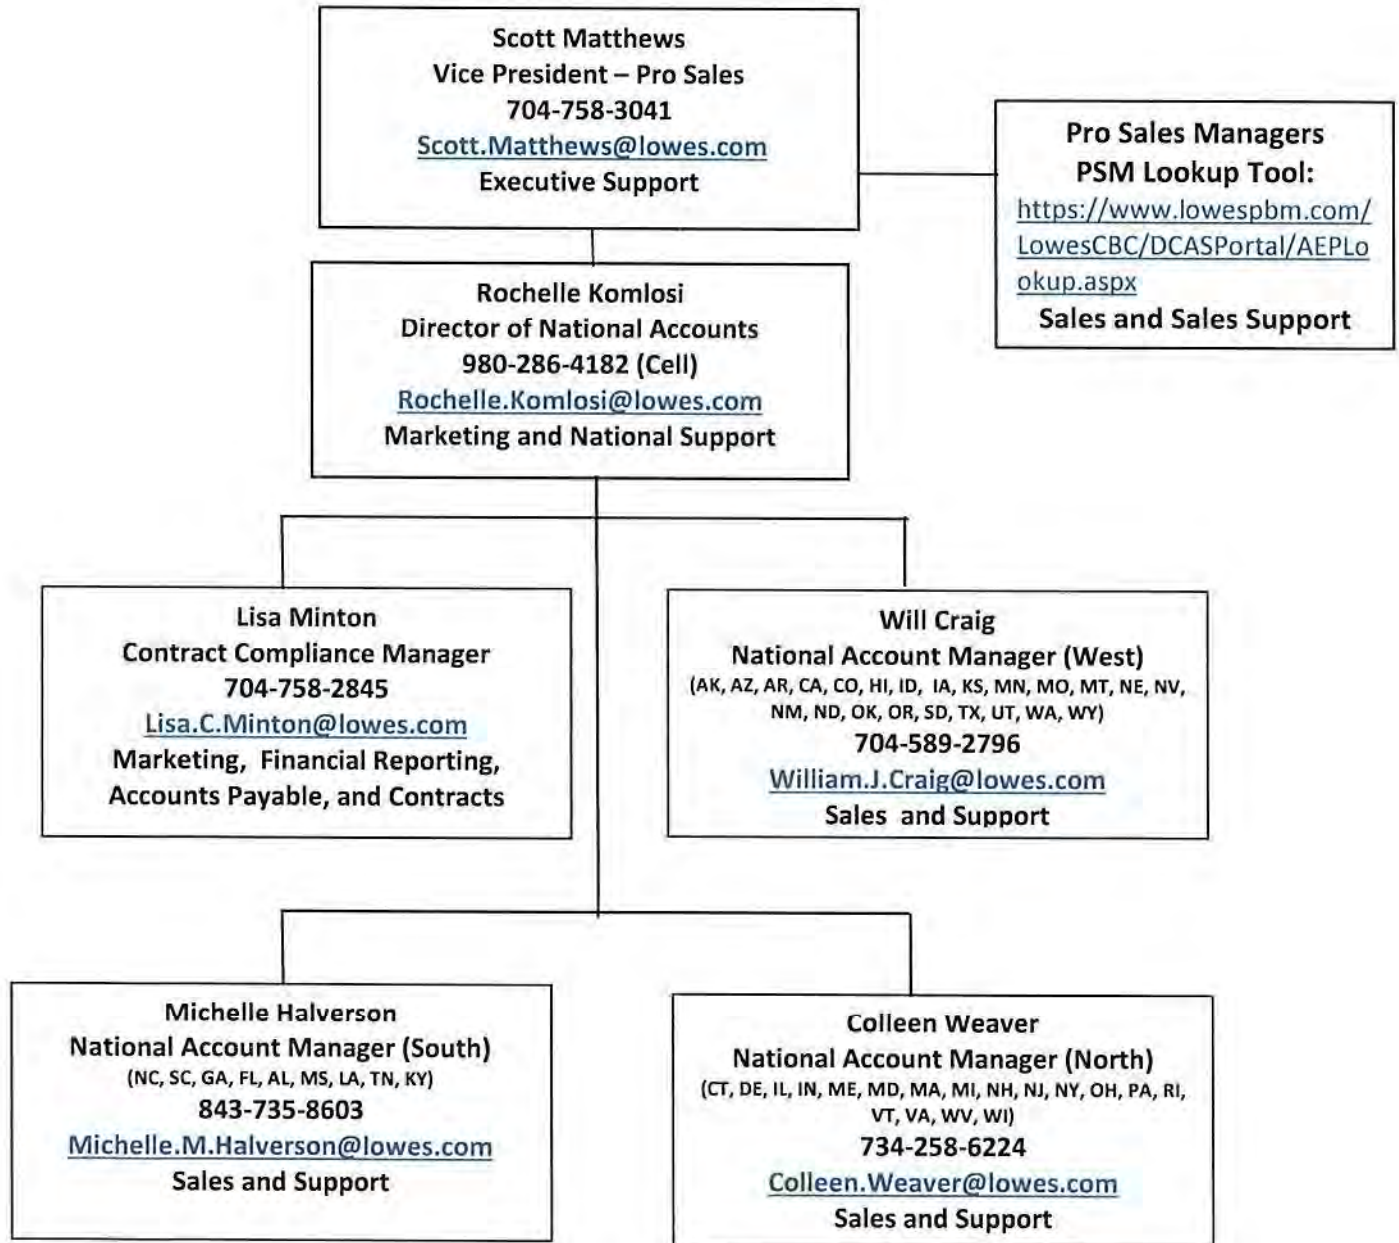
Scott Matthews
Vice President – Pro Sales
704-758-3041
Scott.Matthews@lowes.com
Executive Support

Pro Sales Managers
PSM Lookup Tool:
https://www.lowespbm.com/LowesCBC/DCASPortal/AEPLookup.aspx
Sales and Sales Support

Rochelle Komlosi
Director of National Accounts
980-286-4182 (Cell)
Rochelle.Komlosi@lowes.com
Marketing and National Support

Lisa Minton
Contract Compliance Manager
704-758-2845
Lisa.C.Minton@lowes.com
Marketing, Financial Reporting, Accounts Payable, and Contracts

Will Craig
National Account Manager (West)
(AK, AZ, AR, CA, CO, HI, ID, IA, KS, MN, MO, MT, NE, NV, NM, ND, OK, OR, SD, TX, UT, WA, WY)
704-589-2796
William.J.Craig@lowes.com
Sales and Support

Michelle Halverson
National Account Manager (South)
(NC, SC, GA, FL, AL, MS, LA, TN, KY)
843-735-8603
Michelle.M.Halverson@lowes.com
Sales and Support

Colleen Weaver
National Account Manager (North)
(CT, DE, IL, IN, ME, MD, MA, MI, NH, NJ, NY, OH, PA, RI, VT, VA, WV, WI)
734-258-6224
Colleen.Weaver@lowes.com
Sales and Support